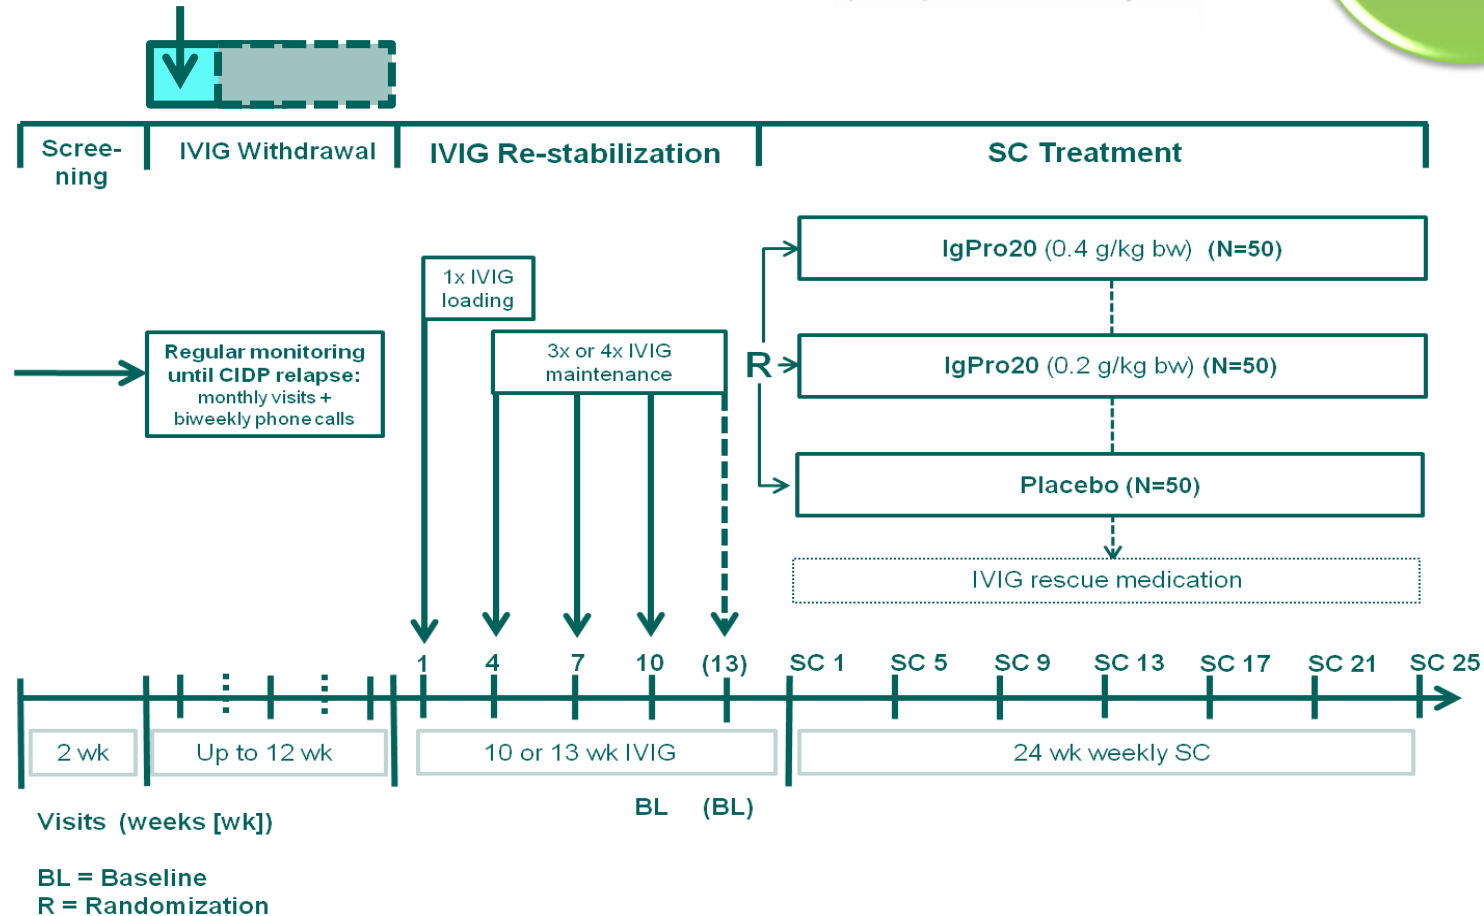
Scree-ning

IVIG Withdrawal

IVIG Re-stabilization

SC Treatment

IgPro20 (0.4 g/kg bw) (N=50)

1x IVIG loading

Regular monitoring until CIDP relapse: monthly visits + biweekly phone calls

3x or 4x IVIG maintenance

R

IgPro20 (0.2 g/kg bw) (N=50)

Placebo (N=50)

IVIG rescue medication

1 4 7 10 (13) SC 1 SC 5 SC 9 SC 13 SC 17 SC 21 SC 25

2 wk

Up to 12 wk

10 or 13 wk IVIG

24 wk weekly SC

BL (BL)

Visits (weeks [wk])

BL = Baseline
R = Randomization